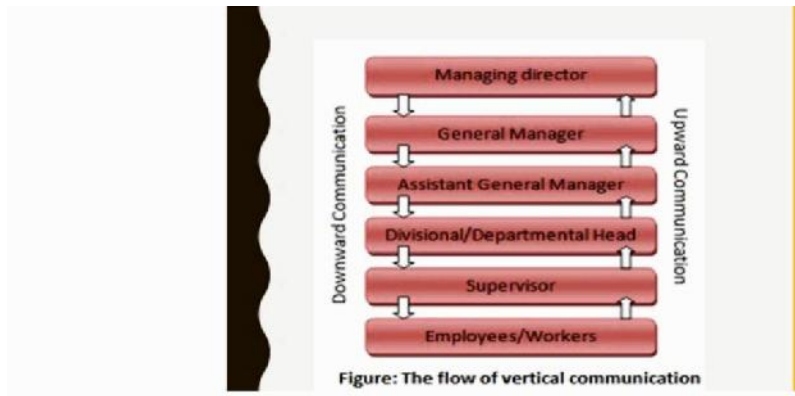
Downward Communication

Managing director

General Manager

Assistant General Manager

Divisional/Departmental Head

Supervisor

Employees/Workers

Upward Communication

Figure: The flow of vertical communication